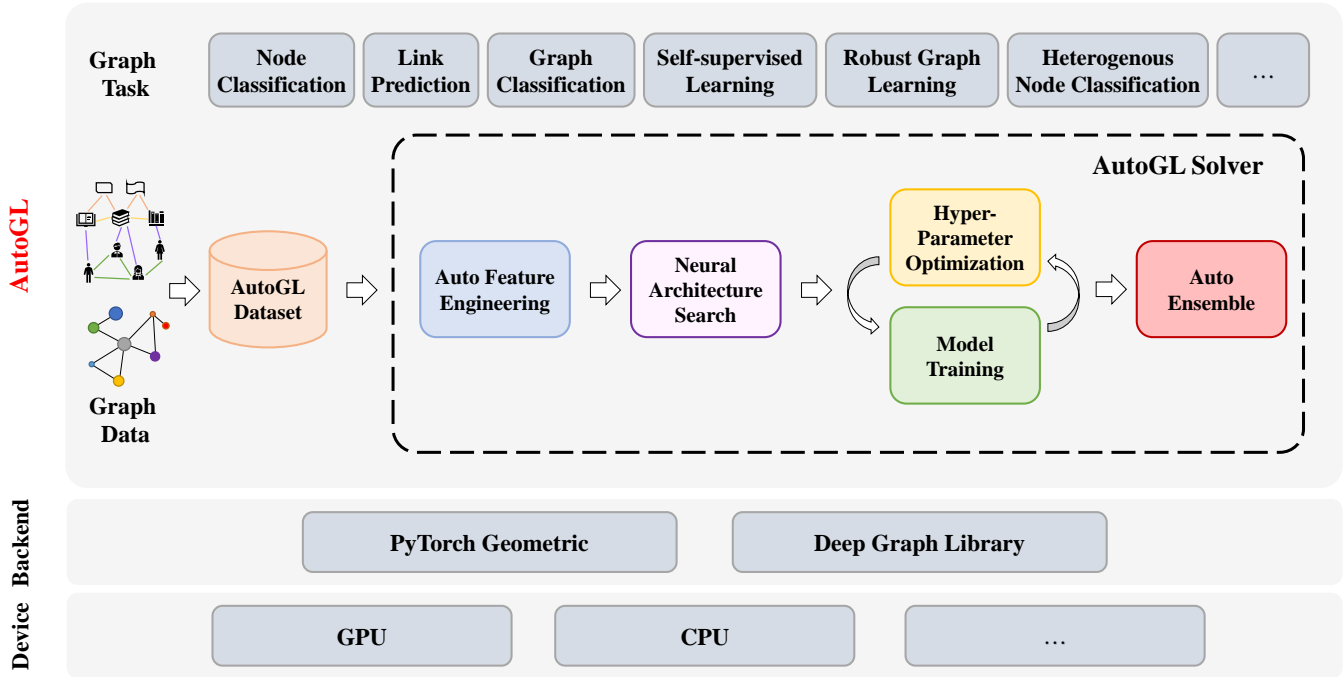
Graph Task

Node Classification

Link Prediction

Graph Classification

Self-supervised Learning

Robust Graph Learning

Heterogenous Node Classification

…

AutoGL

AutoGL Solver

Graph Data

AutoGL Dataset

Auto Feature Engineering

Neural Architecture Search

Hyper-Parameter Optimization

Model Training

Auto Ensemble

Backend

PyTorch Geometric

Deep Graph Library

Device

GPU

CPU

…